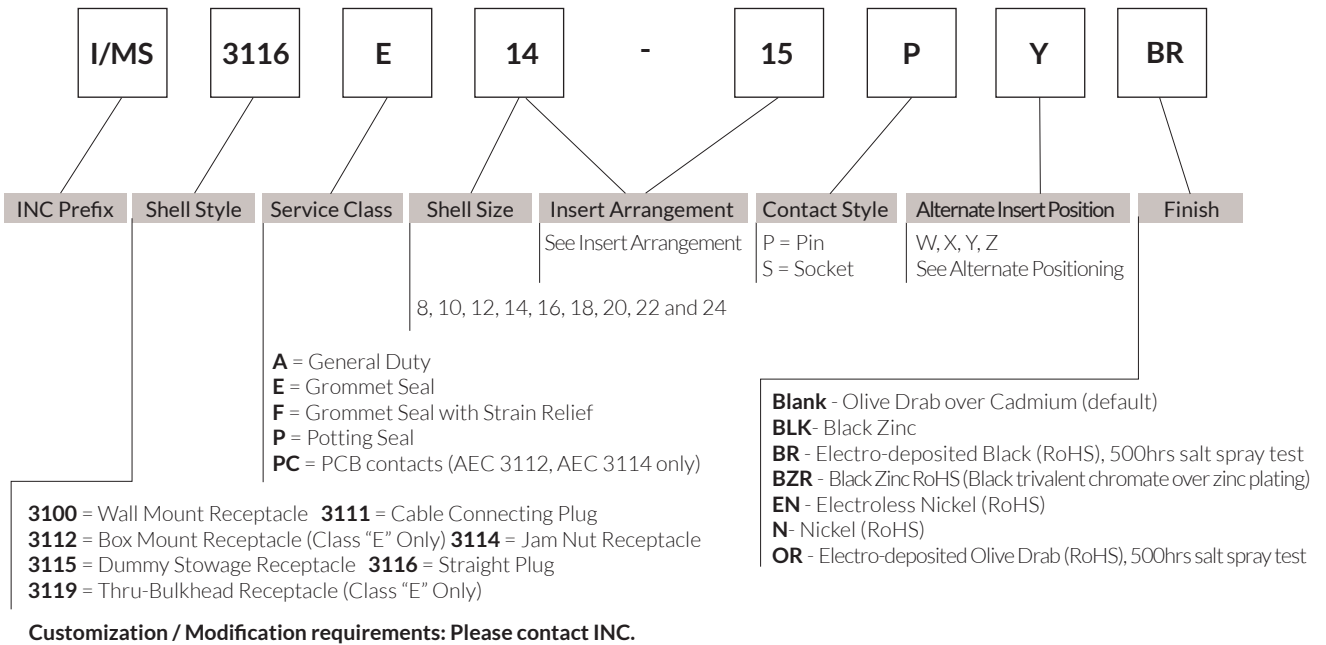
I/MS 3116 E 14 - 15 P Y BR

INC Prefix | Shell Style | Service Class | Shell Size | Insert Arrangement | Contact Style | Alternate Insert Position | Finish

See Insert Arrangement

P = Pin
S = Socket

W, X, Y, Z
See Alternate Positioning

8, 10, 12, 14, 16, 18, 20, 22 and 24

**A** = General Duty
**E** = Grommet Seal
**F** = Grommet Seal with Strain Relief
**P** = Potting Seal
**PC** = PCB contacts (AEC 3112, AEC 3114 only)

**Blank** - Olive Drab over Cadmium (default)
**BLK**- Black Zinc
**BR** - Electro-deposited Black (RoHS), 500hrs salt spray test
**BZR** - Black Zinc RoHS (Black trivalent chromate over zinc plating)
**EN** - Electroless Nickel (RoHS)
**N**- Nickel (RoHS)
**OR** - Electro-deposited Olive Drab (RoHS), 500hrs salt spray test

**3100** = Wall Mount Receptacle **3111** = Cable Connecting Plug
**3112** = Box Mount Receptacle (Class "E" Only) **3114** = Jam Nut Receptacle
**3115** = Dummy Stowage Receptacle **3116** = Straight Plug
**3119** = Thru-Bulkhead Receptacle (Class "E" Only)

**Customization / Modification requirements: Please contact INC.**